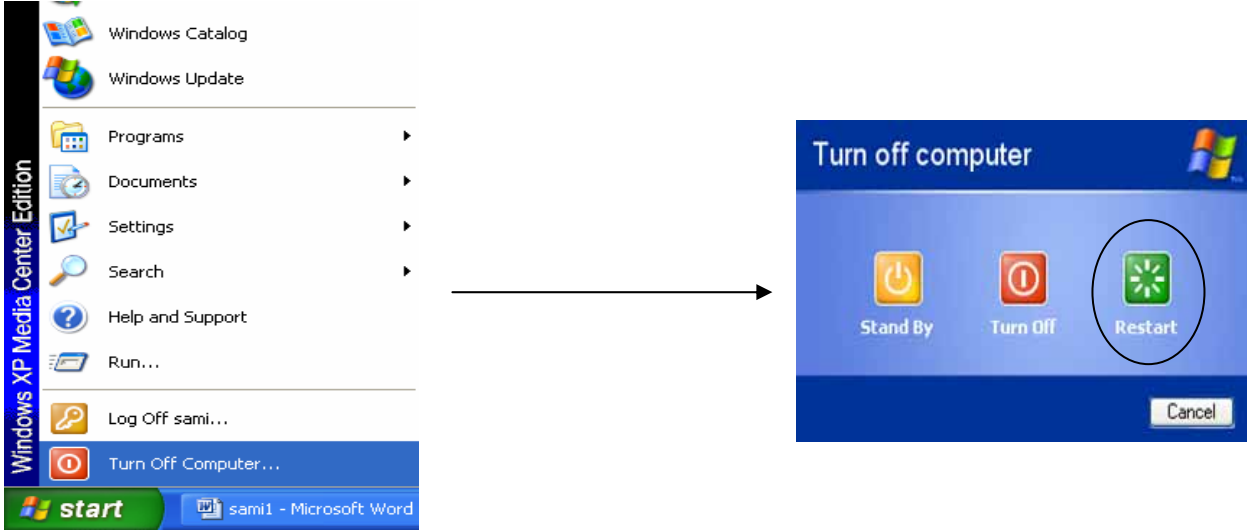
Windows XP Media Center Edition

Windows Catalog
Windows Update
Programs
Documents
Settings
Search
Help and Support
Run...
Log Off sami...
Turn Off Computer...

start
sami1 - Microsoft Word

Turn off computer

Stand By
Turn Off
Restart

Cancel